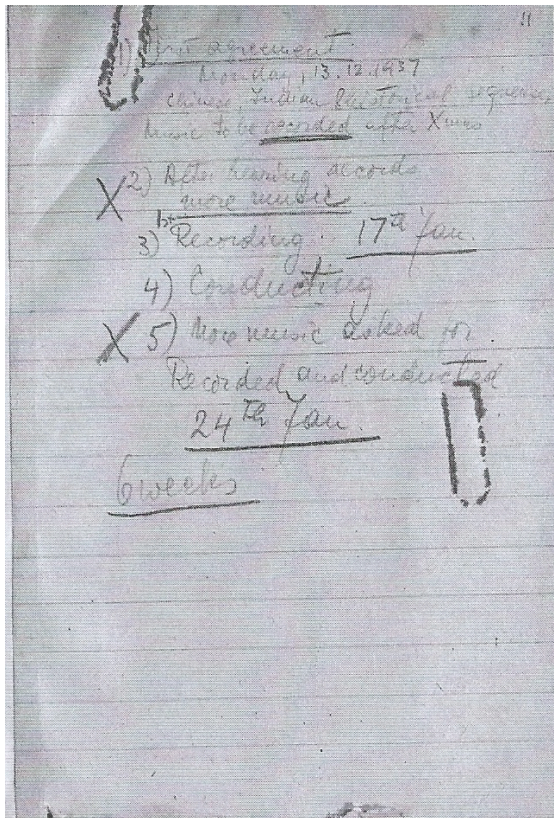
11

1) First agreement
Monday, 13.12.1937
Chinese Indian historical sequence
Music to be recorded after Xmas

X 2) After hearing records
more music
3) Recording 17th Jan.
4) Conducting
X 5) More music asked for
Recorded and conducted
24th Jan.

6 weeks